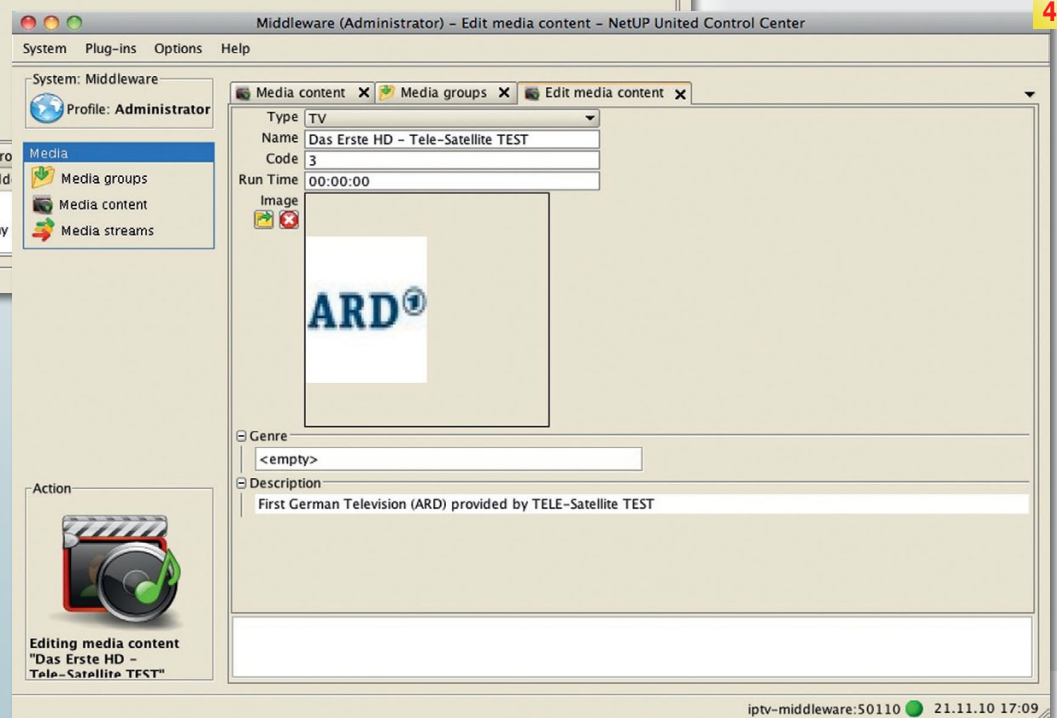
4

Middleware (Administrator) - Edit media content - NetUP United Control Center

System Plug-ins Options Help

System: Middleware

Profile: Administrator

Media

Media groups

Media content

Media streams

Media content ✕ Media groups ✕ Edit media content ✕

Type TV

Name Das Erste HD - Tele-Satellite TEST

Code 3

Run Time 00:00:00

Image

ARD①

Genre

<empty>

Description

First German Television (ARD) provided by TELE-Satellite TEST

Action

Editing media content "Das Erste HD - Tele-Satellite TEST"

iptv-middleware:50110 21.11.10 17:09